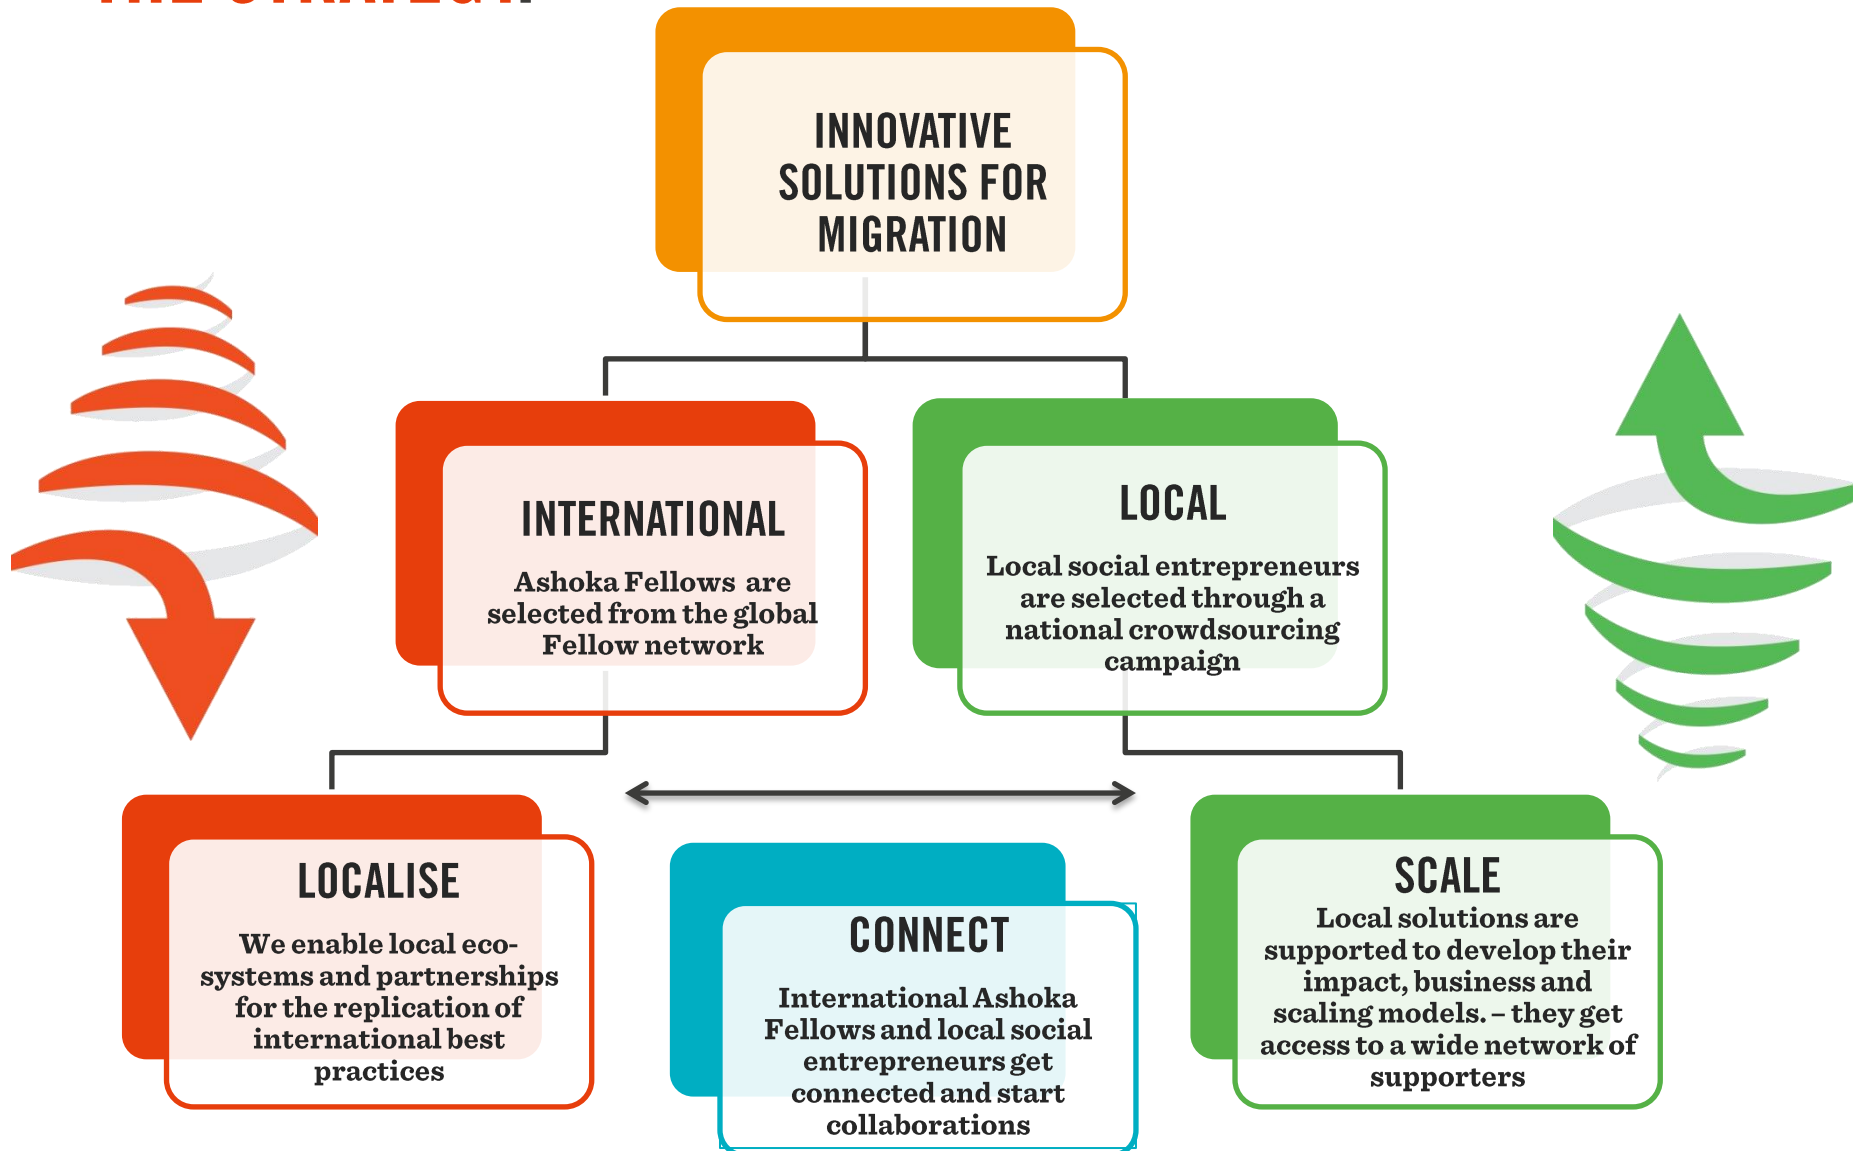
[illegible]

INNOVATIVE SOLUTIONS FOR MIGRATION

INTERNATIONAL

Ashoka Fellows are selected from the global Fellow network

LOCAL

Local social entrepreneurs are selected through a national crowdsourcing campaign

LOCALISE

We enable local ecosystems and partnerships for the replication of international best practices

CONNECT

International Ashoka Fellows and local social entrepreneurs get connected and start collaborations

SCALE

Local solutions are supported to develop their impact, business and scaling models. – they get access to a wide network of supporters